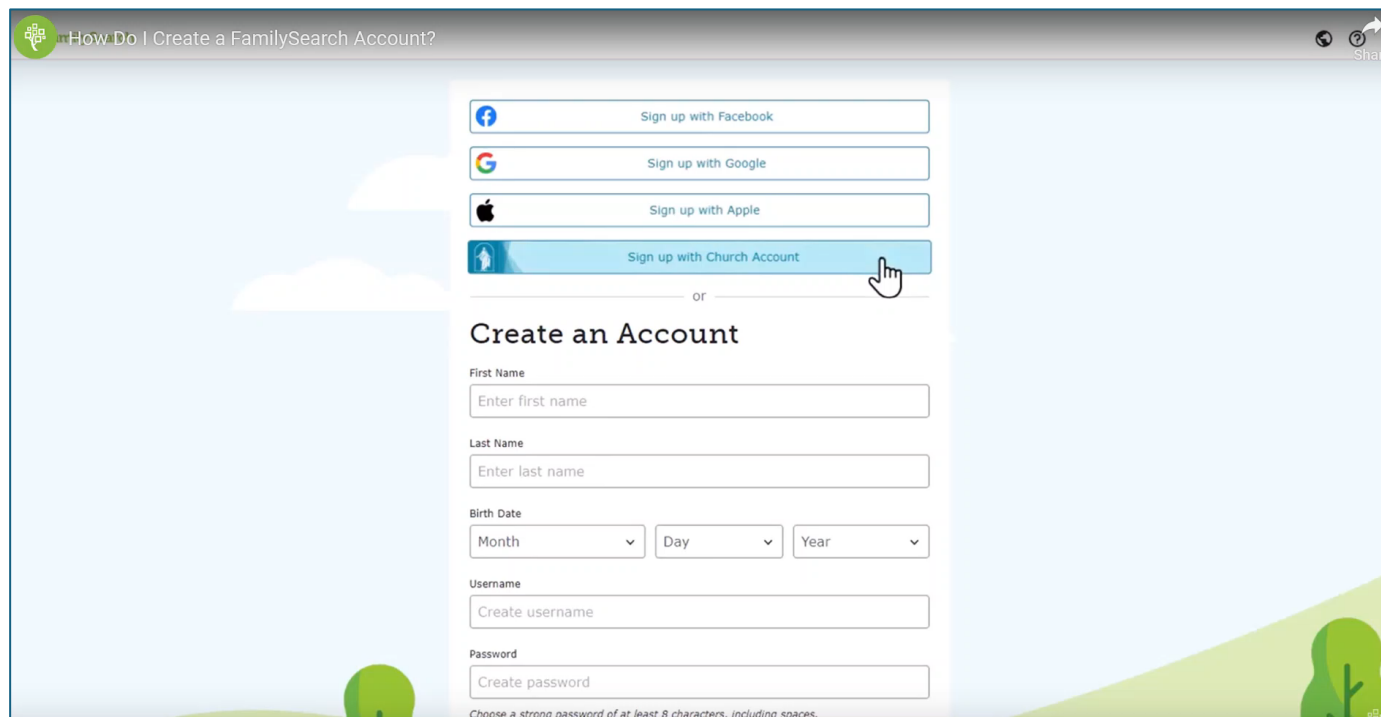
How Do I Create a FamilySearch Account?

Shar

Sign up with Facebook

Sign up with Google

Sign up with Apple

Sign up with Church Account

or

Create an Account

First Name

Enter first name

Last Name

Enter last name

Birth Date

Month

Day

Year

Username

Create username

Password

Create password

Choose a strong password of at least 8 characters, including spaces.